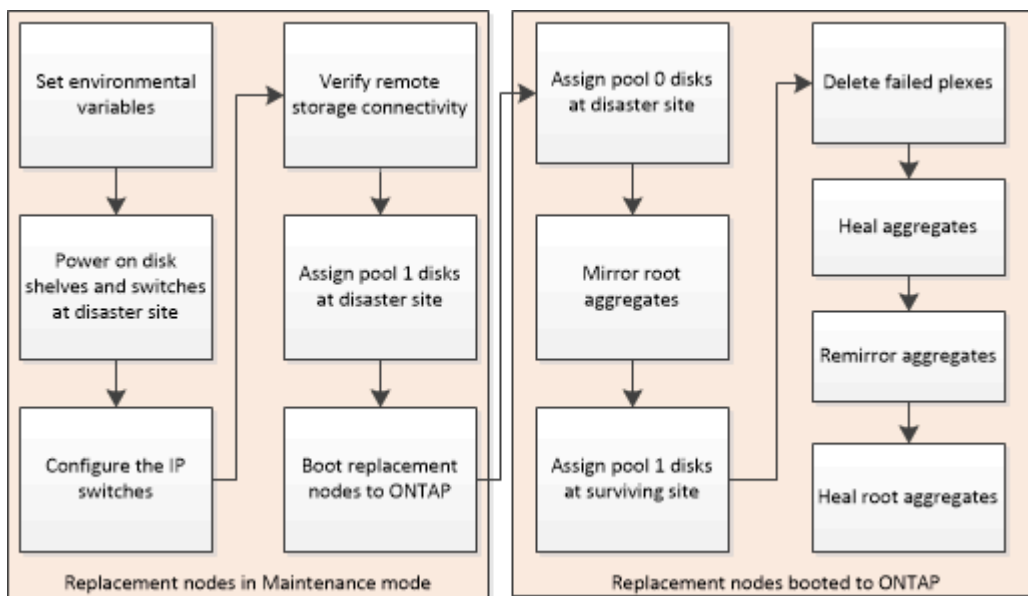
Set environmental variables

Power on disk shelves and switches at disaster site

Configure the IP switches

Verify remote storage connectivity

Assign pool 1 disks at disaster site

Boot replacement nodes to ONTAP

Replacement nodes in Maintenance mode

Assign pool 0 disks at disaster site

Mirror root aggregates

Assign pool 1 disks at surviving site

Delete failed plexes

Heal aggregates

Remirror aggregates

Heal root aggregates

Replacement nodes booted to ONTAP